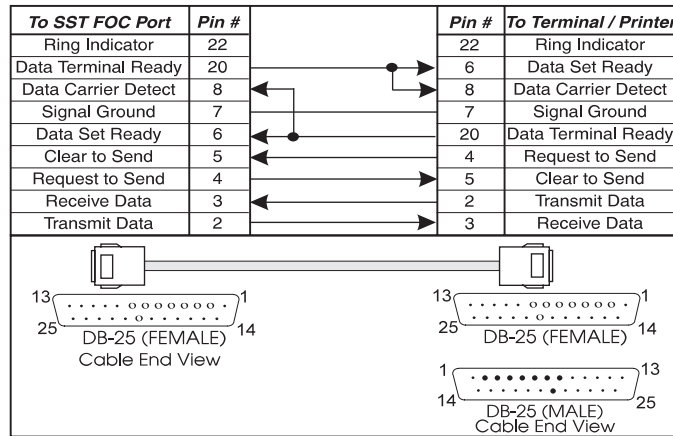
| To SST FOC Port | Pin # | Pin # | To Terminal / Printer |
|---|---|---|---|
| Ring Indicator | 22 | 22 | Ring Indicator |
| Data Terminal Ready | 20 | 6 | Data Set Ready |
| Data Carrier Detect | 8 | 8 | Data Carrier Detect |
| Signal Ground | 7 | 7 | Signal Ground |
| Data Set Ready | 6 | 20 | Data Terminal Ready |
| Clear to Send | 5 | 4 | Request to Send |
| Request to Send | 4 | 5 | Clear to Send |
| Receive Data | 3 | 2 | Transmit Data |
| Transmit Data | 2 | 3 | Receive Data |

13 1
25 14
DB-25 (FEMALE)
Cable End View

13 1
25 14
DB-25 (FEMALE)

1 13
14 25
DB-25 (MALE)
Cable End View